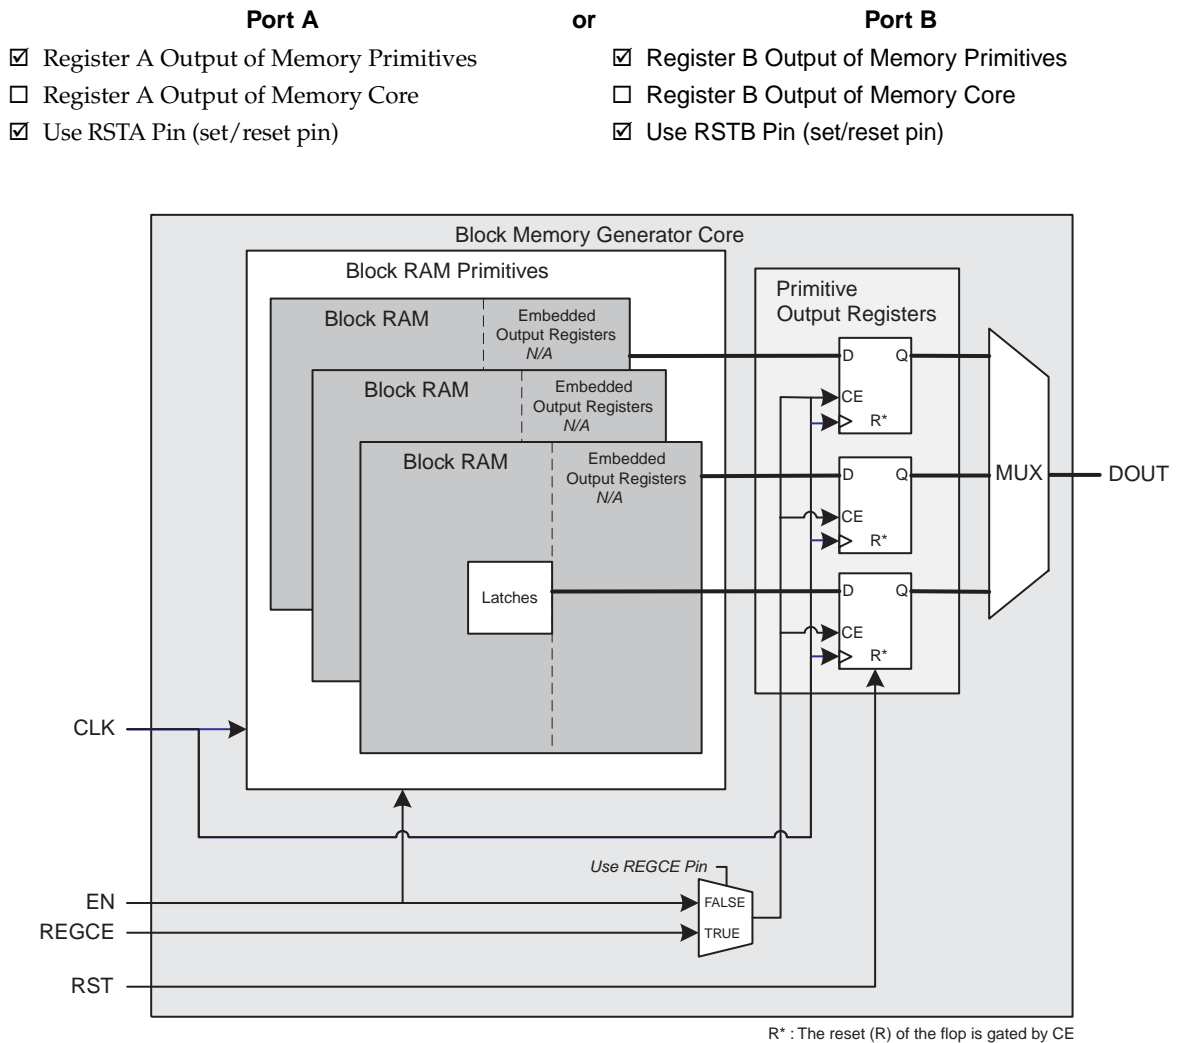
**Port A** **or** **Port B**

☑ Register A Output of Memory Primitives
☐ Register A Output of Memory Core
☑ Use RSTA Pin (set/reset pin)

☑ Register B Output of Memory Primitives
☐ Register B Output of Memory Core
☑ Use RSTB Pin (set/reset pin)

Block Memory Generator Core

Block RAM Primitives

Block RAM
Embedded Output Registers
*N/A*

Block RAM
Embedded Output Registers
*N/A*

Block RAM
Embedded Output Registers
*N/A*

Latches

Primitive Output Registers

D Q
CE
R*

D Q
CE
R*

D Q
CE
R*

MUX

DOUT

CLK

*Use REGCE Pin*

EN
FALSE
REGCE
TRUE

RST

R* : The reset (R) of the flop is gated by CE